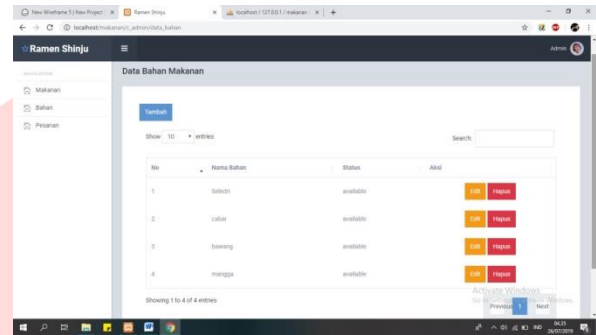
New Wireframe 1 | New Project | × Ramen Shinju × localhost / 127.0.0.1 / makanan / × +

localhost/makanan/c_admin/data_bahan

Ramen Shinju

Admin

NAVIGATION

Makanan

Bahan

Pesanan

Data Bahan Makanan

Tambah

Show 10 entries

Search:

| No | Nama Bahan | Status | Aksi |
|---|---|---|---|
| 1 | bdedri | available | Edit Hapus |
| 2 | cabai | available | Edit Hapus |
| 3 | bawang | available | Edit Hapus |
| 4 | mangga | available | Edit Hapus |

Showing 1 to 4 of 4 entries

Previous 1 Next

Activate Windows
Go to Settings to activate Windows.

04.35
26/07/2019